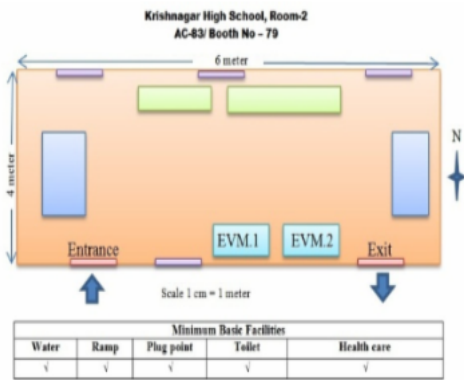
Krishnagar High School, Room-2
AC-83/ Booth No – 79

6 meter

4 meter

N

EVM.1

EVM.2

Entrance

Exit

Scale 1 cm = 1 meter

| Minimum Basic Facilities | | | | |
|---|---|---|---|---|
| Water | Ramp | Plug point | Toilet | Health care |
| √ | √ | √ | √ | √ |